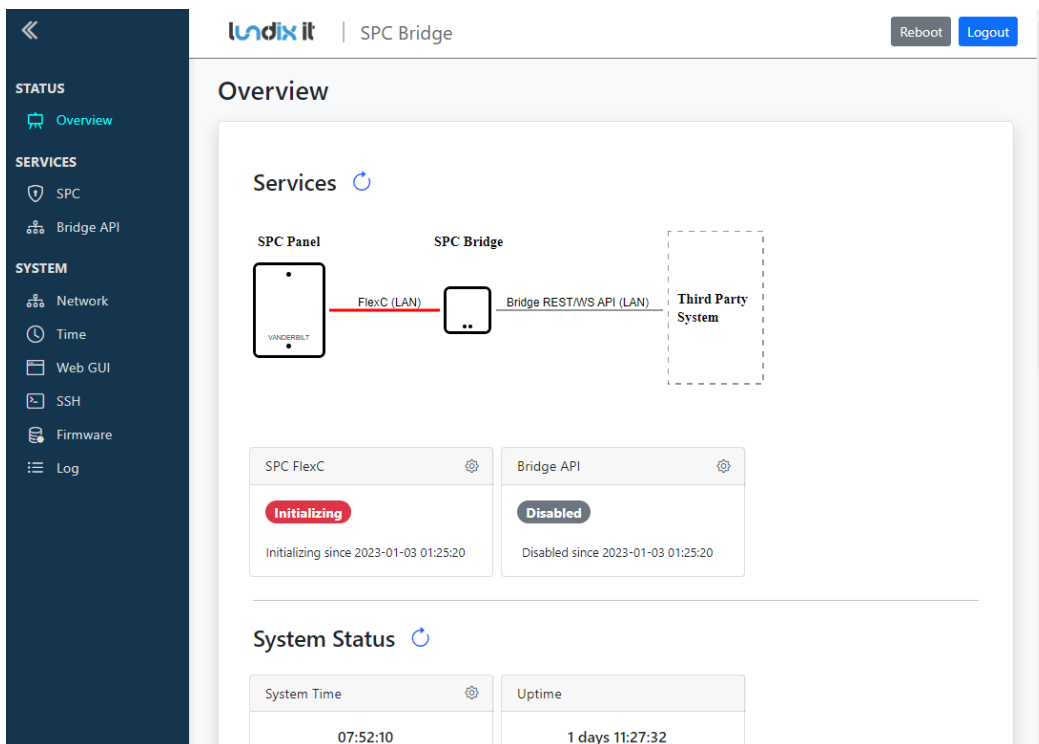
«

STATUS

Overview

SERVICES

SPC

Bridge API

SYSTEM

Network

Time

Web GUI

SSH

Firmware

Log

lundix it | SPC Bridge

Reboot Logout

Overview

Services

SPC Panel

SPC Bridge

VANDERBILT

FlexC (LAN)

Bridge REST/WS API (LAN)

Third Party System

SPC FlexC

Initializing

Initializing since 2023-01-03 01:25:20

Bridge API

Disabled

Disabled since 2023-01-03 01:25:20

System Status

System Time

07:52:10

Uptime

1 days 11:27:32